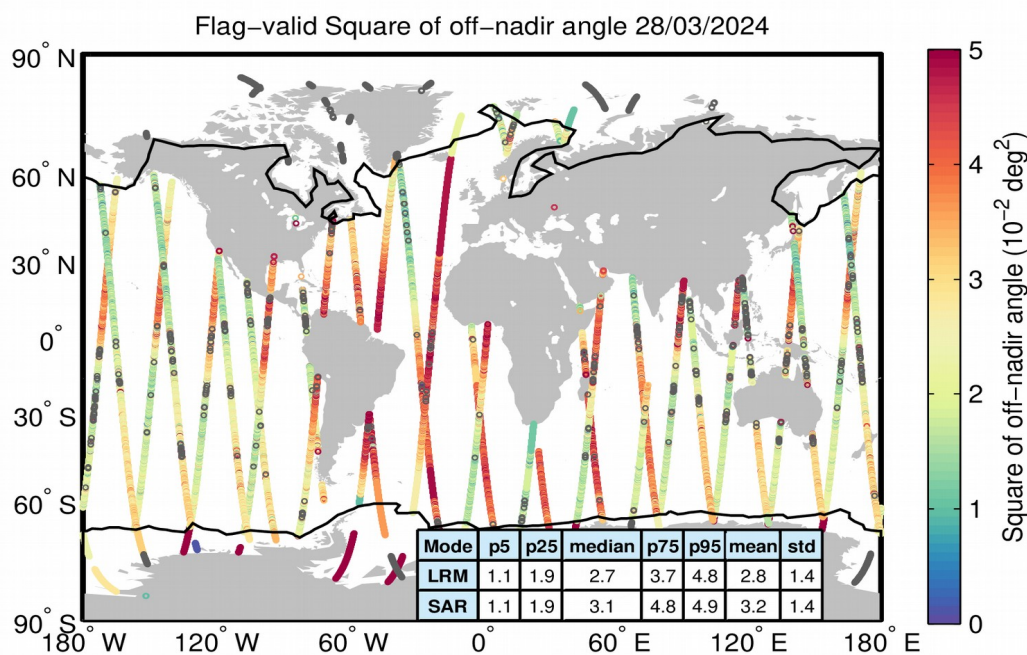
Flag-valid Square of off-nadir angle 28/03/2024

90° N
60° N
30° N
0°
30° S
60° S
90° S

180° W
120° W
60° W
0°
60° E
120° E
180° E

| Mode | p5 | p25 | median | p75 | p95 | mean | std |
|---|---|---|---|---|---|---|---|
| LRM | 1.1 | 1.9 | 2.7 | 3.7 | 4.8 | 2.8 | 1.4 |
| SAR | 1.1 | 1.9 | 3.1 | 4.8 | 4.9 | 3.2 | 1.4 |

5
4
3
2
1
0

Square of off-nadir angle ($10^{-2}$ $deg^2$)